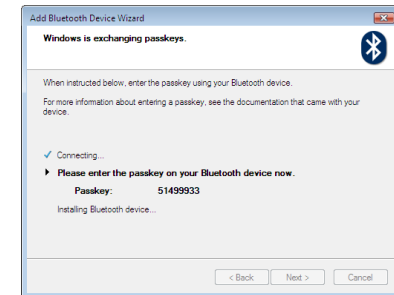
Add Bluetooth Device Wizard

Windows is exchanging passkeys.

When instructed below, enter the passkey using your Bluetooth device.

For more information about entering a passkey, see the documentation that came with your device.

✓ Connecting...

▸ Please enter the passkey on your Bluetooth device now.

Passkey: 51499933

Installing Bluetooth device...

< Back Next > Cancel